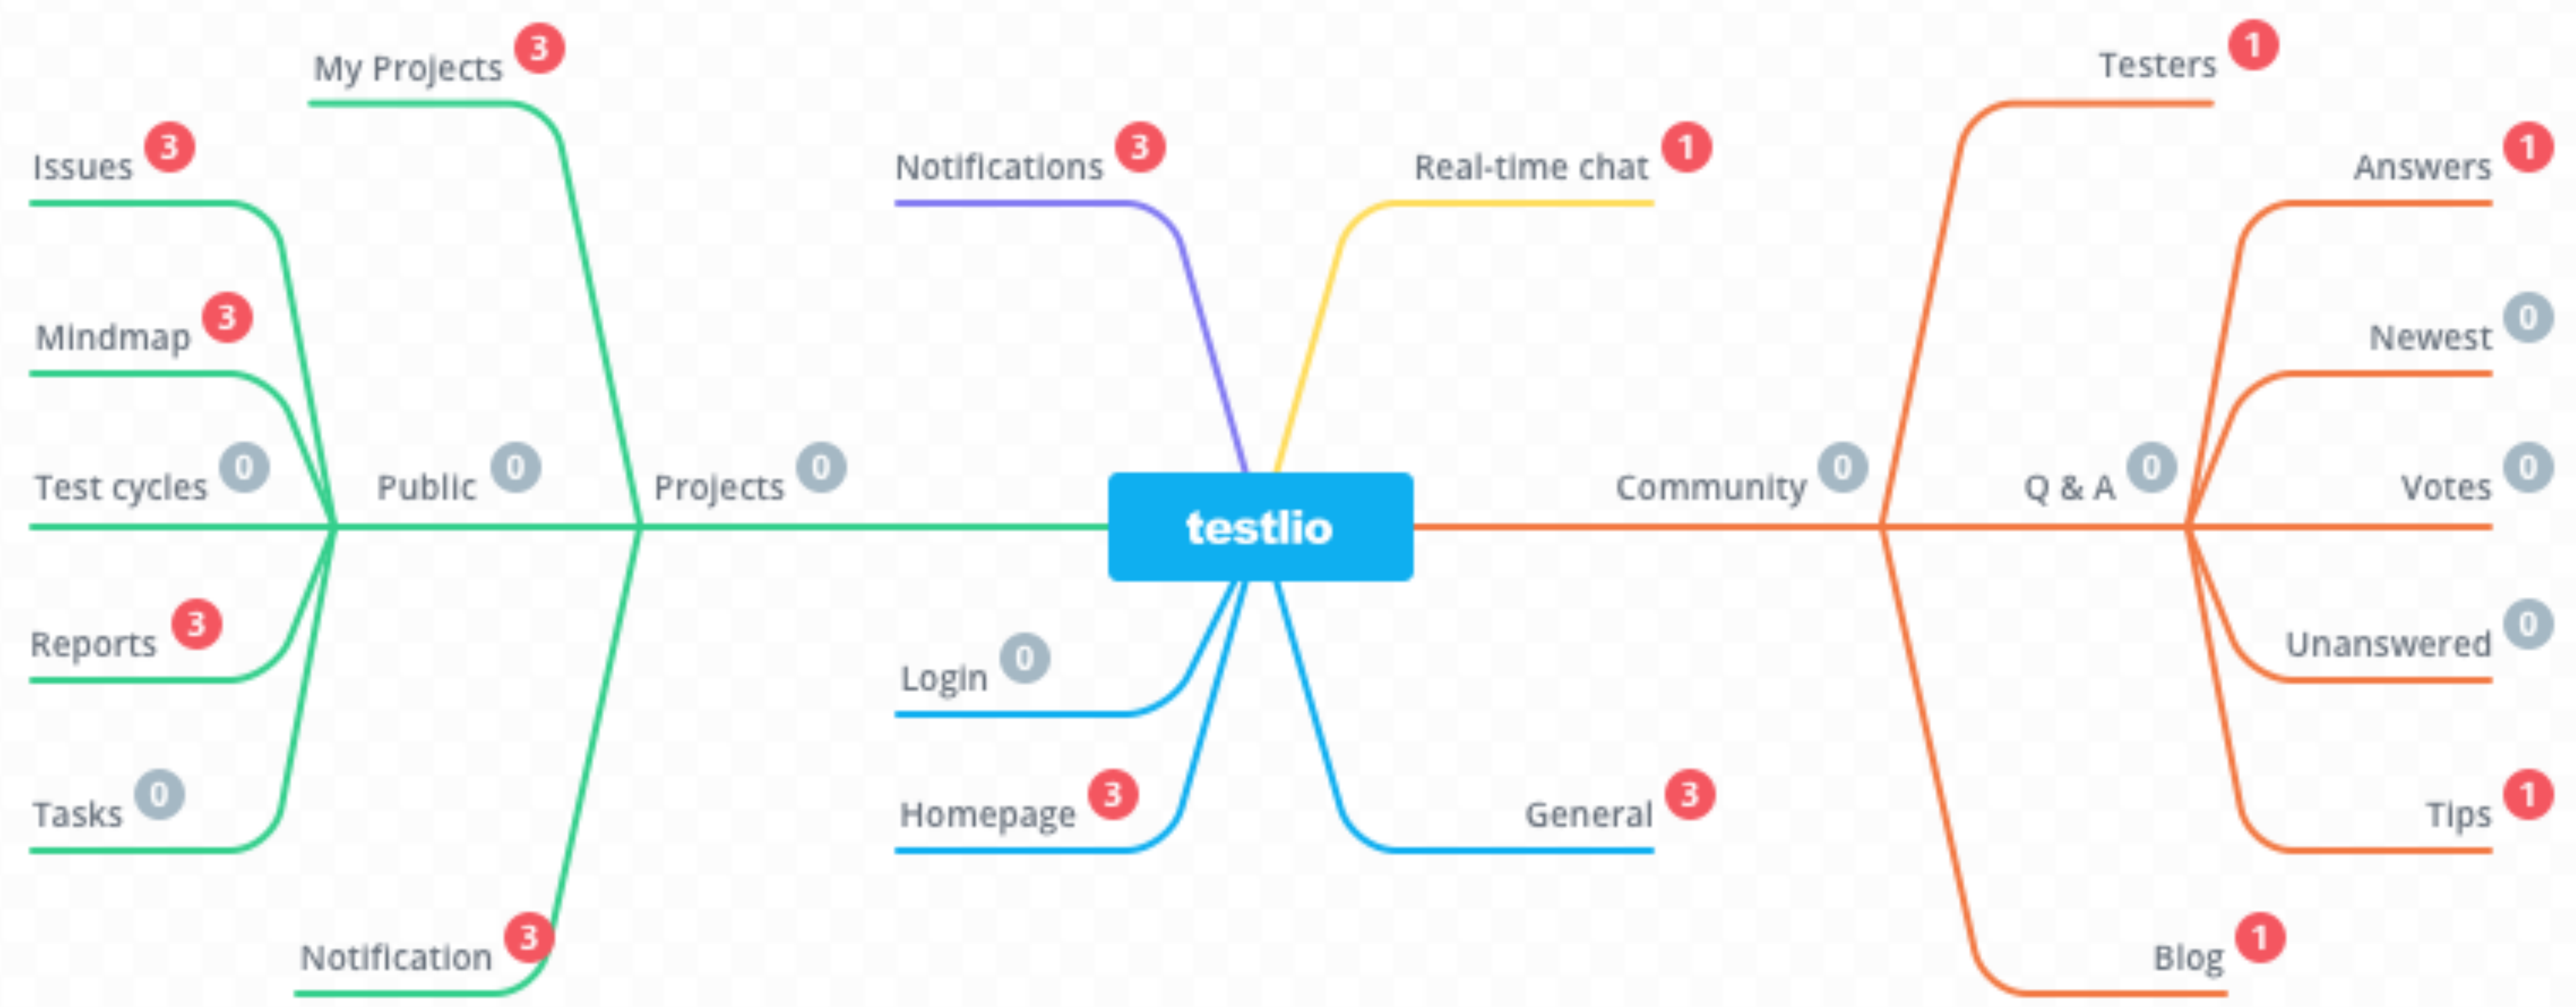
testlio

Projects 0
My Projects 3
Notification 3
Public 0
Issues 3
Mindmap 3
Test cycles 0
Reports 3
Tasks 0

Notifications 3
Real-time chat 1
Login 0
Homepage 3
General 3

Community 0
Testers 1
Blog 1
Q & A 0
Answers 1
Newest 0
Votes 0
Unanswered 0
Tips 1